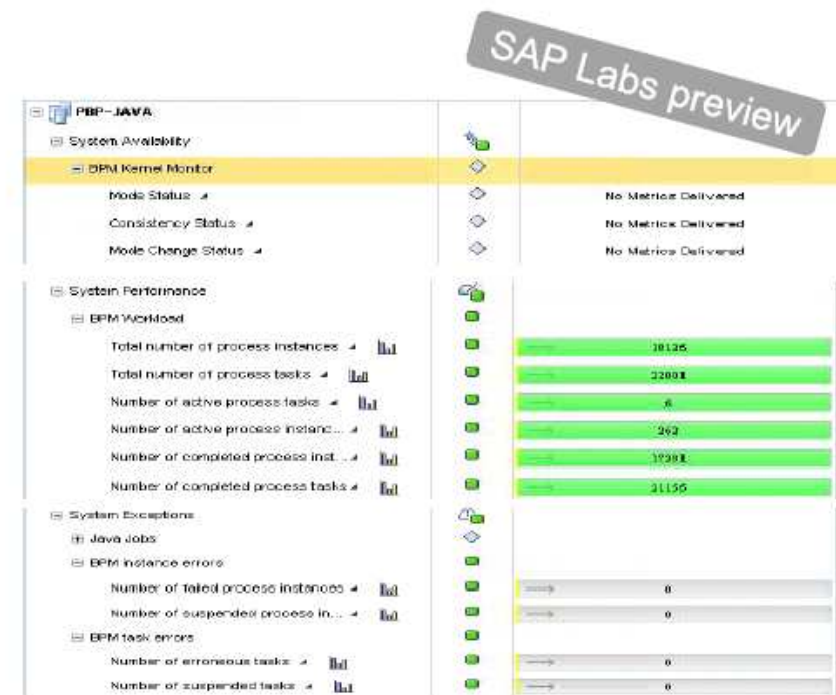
SAP Labs preview

PBP-JAVA
System Availability
BPM Kernel Monitor
Mode Status | No Metrics Delivered
Consistency Status | No Metrics Delivered
Mode Change Status | No Metrics Delivered

System Performance
BPM Workload
Total number of process instances | 38126
Total number of process tasks | 22001
Number of active process tasks | 6
Number of active process instanc... | 262
Number of completed process inst... | 37381
Number of completed process tasks | 21156

System Exceptions
Java Jobs
BPM instance errors
Number of failed process instances | 0
Number of suspended process in... | 0
BPM task errors
Number of erroneous tasks | 0
Number of suspended tasks | 0